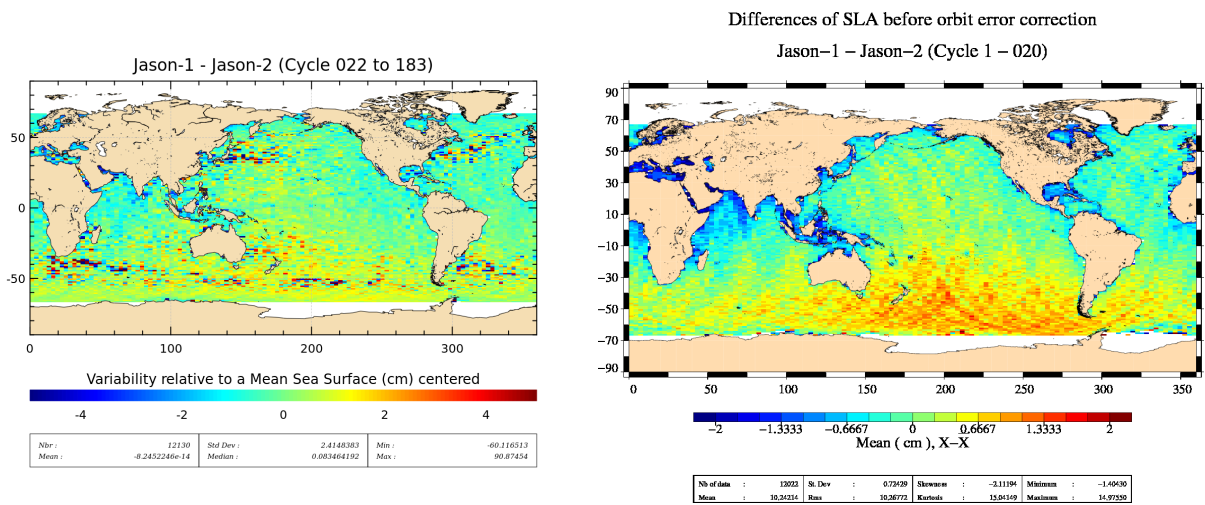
Jason-1 - Jason-2 (Cycle 022 to 183)

50
0
-50

0 100 200 300

Variability relative to a Mean Sea Surface (cm) centered

-4 -2 0 2 4

| Nbr : | 12130 | Std Dev : | 2.4148383 | Min : | -60.116513 |
|---|---|---|---|---|---|
| Mean : | -8.2452246e-14 | Median : | 0.083464192 | Max : | 90.87454 |

Differences of SLA before orbit error correction

Jason−1 – Jason−2 (Cycle 1 – 020)

90
70
50
30
10
−10
−30
−50
−70
−90

0 50 100 150 200 250 300 350

−2 −1.3333 −0.6667 0 0.6667 1.3333 2

Mean ( cm ), X−X

| Nb of data | : | 12023 | St. Dev | : | 0.72429 | Skewness | : | −2.11194 | Minimum | : | −1.40430 |
|---|---|---|---|---|---|---|---|---|---|---|---|
| Mean | : | 10.24214 | Rms | : | 10.26772 | Kurtosis | : | 15.04149 | Maximum | : | 14.97550 |